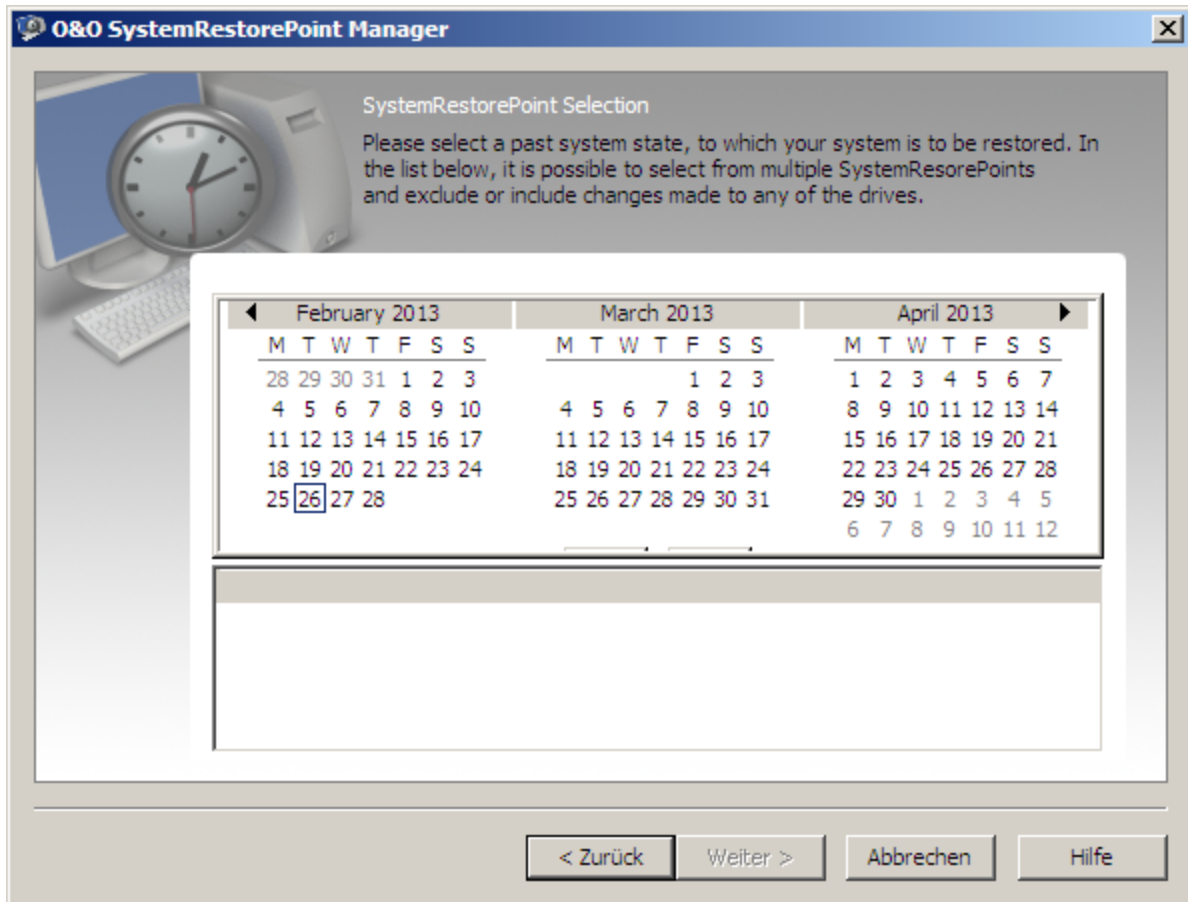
O&O SystemRestorePoint Manager

SystemRestorePoint Selection

Please select a past system state, to which your system is to be restored. In the list below, it is possible to select from multiple SystemResorePoints and exclude or include changes made to any of the drives.

February 2013

| M | T | W | T | F | S | S |
|---|---|---|---|---|---|---|
| 28 | 29 | 30 | 31 | 1 | 2 | 3 |
| 4 | 5 | 6 | 7 | 8 | 9 | 10 |
| 11 | 12 | 13 | 14 | 15 | 16 | 17 |
| 18 | 19 | 20 | 21 | 22 | 23 | 24 |
| 25 | 26 | 27 | 28 | | | |

March 2013

| M | T | W | T | F | S | S |
|---|---|---|---|---|---|---|
| | | | | 1 | 2 | 3 |
| 4 | 5 | 6 | 7 | 8 | 9 | 10 |
| 11 | 12 | 13 | 14 | 15 | 16 | 17 |
| 18 | 19 | 20 | 21 | 22 | 23 | 24 |
| 25 | 26 | 27 | 28 | 29 | 30 | 31 |

April 2013

| M | T | W | T | F | S | S |
|---|---|---|---|---|---|---|
| 1 | 2 | 3 | 4 | 5 | 6 | 7 |
| 8 | 9 | 10 | 11 | 12 | 13 | 14 |
| 15 | 16 | 17 | 18 | 19 | 20 | 21 |
| 22 | 23 | 24 | 25 | 26 | 27 | 28 |
| 29 | 30 | 1 | 2 | 3 | 4 | 5 |
| 6 | 7 | 8 | 9 | 10 | 11 | 12 |

< Zurück  Weiter >  Abbrechen  Hilfe